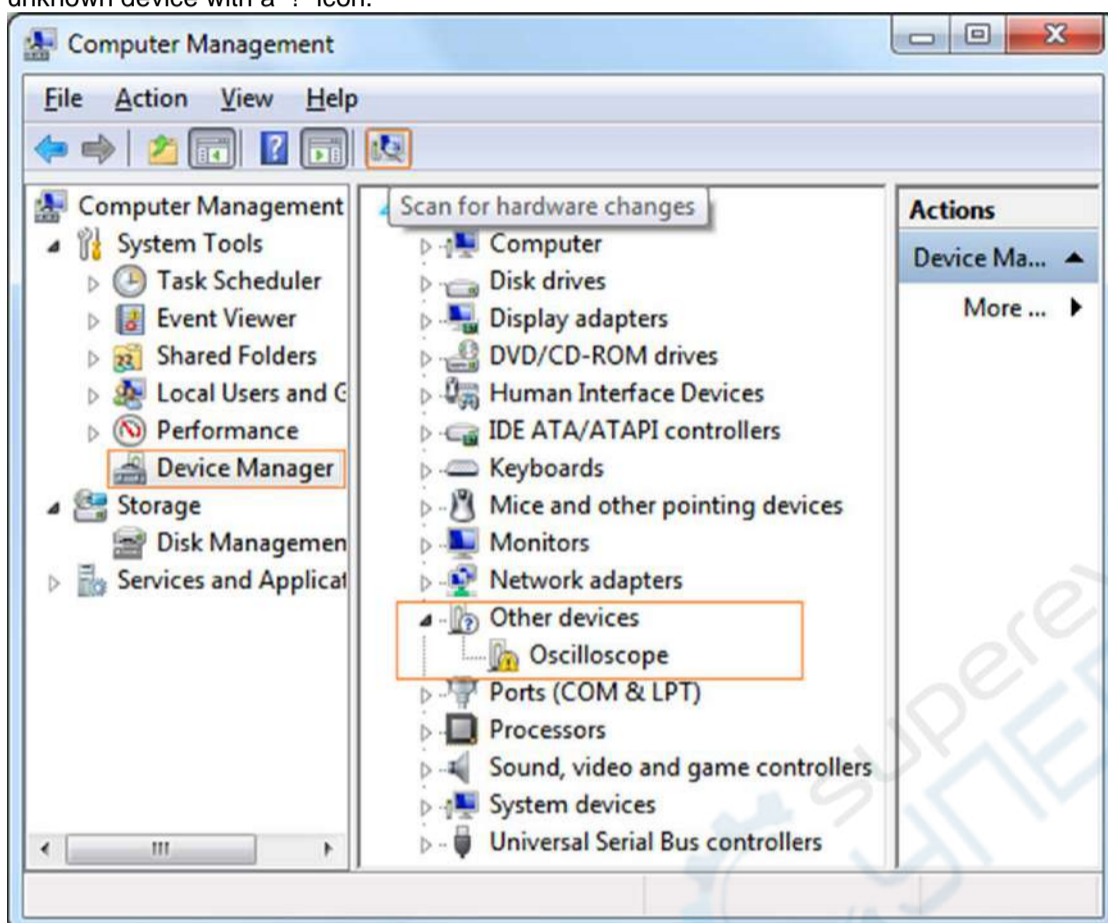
unknown device with a "?" icon.

Computer Management

File Action View Help

Computer Management
System Tools
Task Scheduler
Event Viewer
Shared Folders
Local Users and G
Performance
Device Manager
Storage
Disk Managemen
Services and Applicat

Scan for hardware changes
Computer
Disk drives
Display adapters
DVD/CD-ROM drives
Human Interface Devices
IDE ATA/ATAPI controllers
Keyboards
Mice and other pointing devices
Monitors
Network adapters
Other devices
Oscilloscope
Ports (COM & LPT)
Processors
Sound, video and game controllers
System devices
Universal Serial Bus controllers

Actions
Device Ma...
More ...

superex